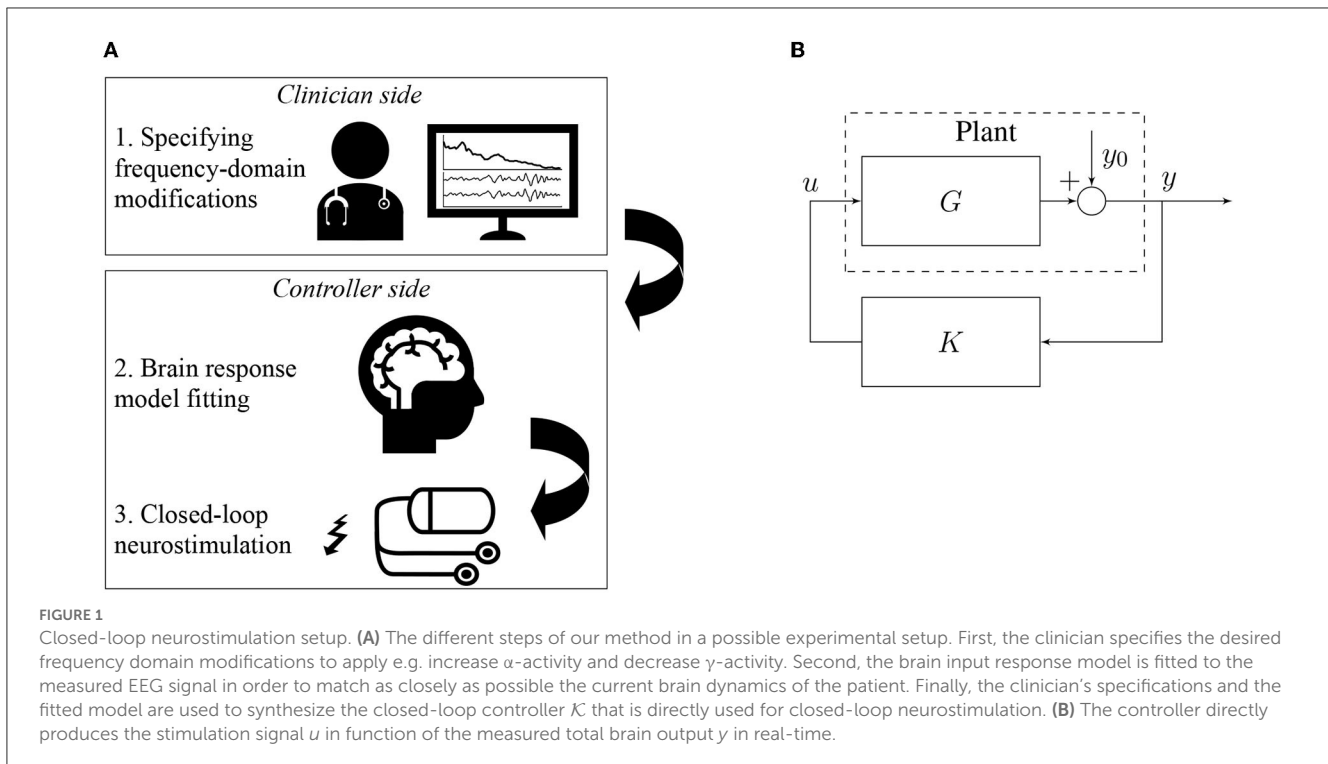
A

Clinician side

1. Specifying frequency-domain modifications

Controller side

2. Brain response model fitting

3. Closed-loop neurostimulation

B

Plant

$u$

$G$

$+$

$y_0$

$y$

$K$

FIGURE 1

Closed-loop neurostimulation setup. (A) The different steps of our method in a possible experimental setup. First, the clinician specifies the desired frequency domain modifications to apply e.g. increase α-activity and decrease γ-activity. Second, the brain input response model is fitted to the measured EEG signal in order to match as closely as possible the current brain dynamics of the patient. Finally, the clinician's specifications and the fitted model are used to synthesize the closed-loop controller $\mathcal{K}$ that is directly used for closed-loop neurostimulation. (B) The controller directly produces the stimulation signal $u$ in function of the measured total brain output $y$ in real-time.